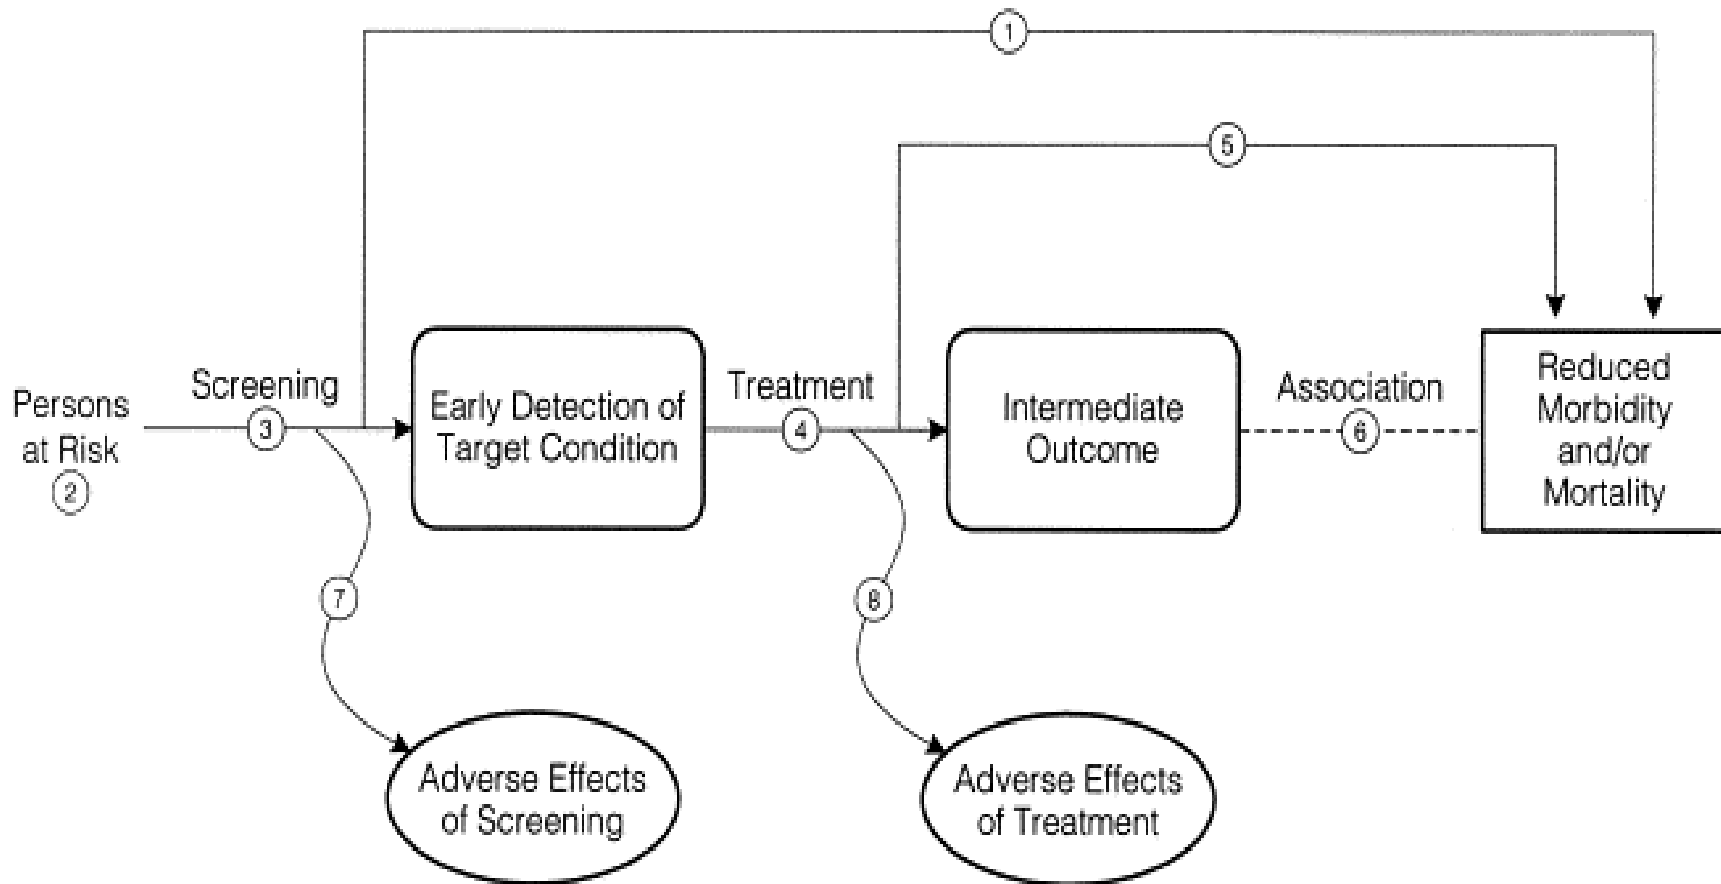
1

5

Persons at Risk
2

Screening
3

Early Detection of Target Condition

Treatment
4

Intermediate Outcome

Association
6

Reduced Morbidity and/or Mortality

7

8

Adverse Effects of Screening

Adverse Effects of Treatment